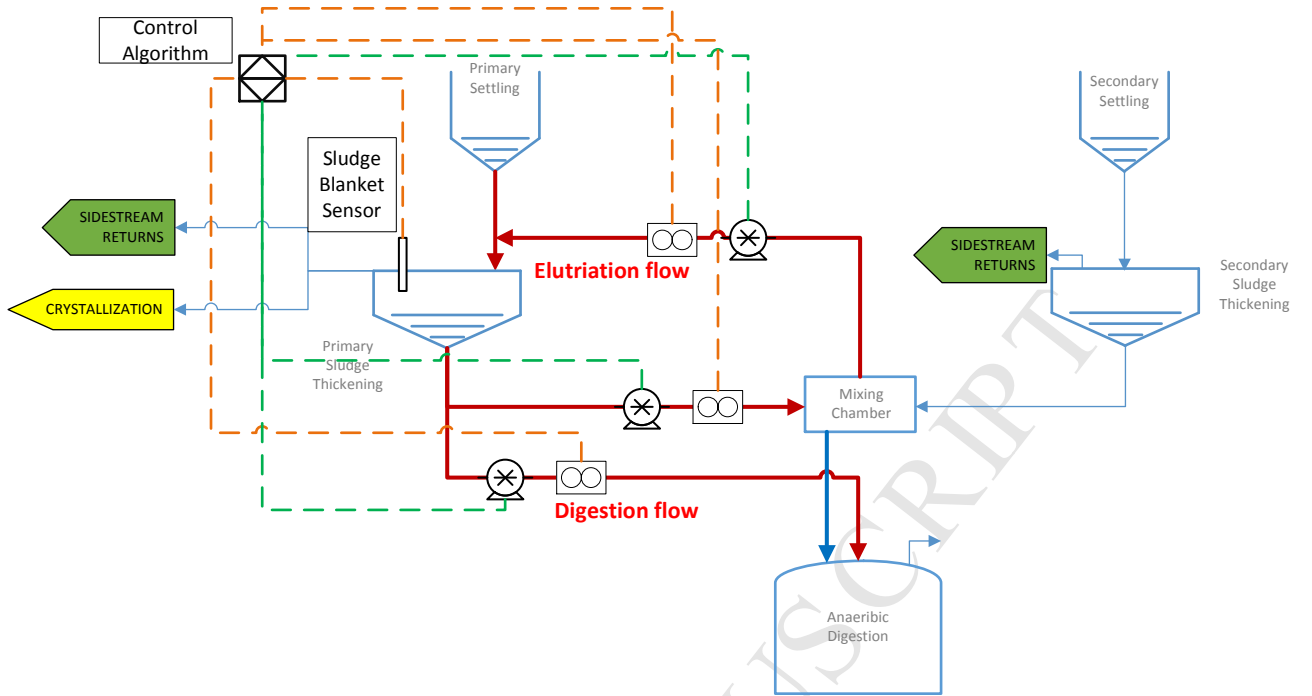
Control Algorithm

Primary Settling

Secondary Settling

Sludge Blanket Sensor

SIDESTREAM RETURNS

CRYSTALLIZATION

Elutriation flow

SIDESTREAM RETURNS

Secondary Sludge Thickening

Primary Sludge Thickening

Mixing Chamber

Digestion flow

Anaeribic Digestion

MANUSCRIPT